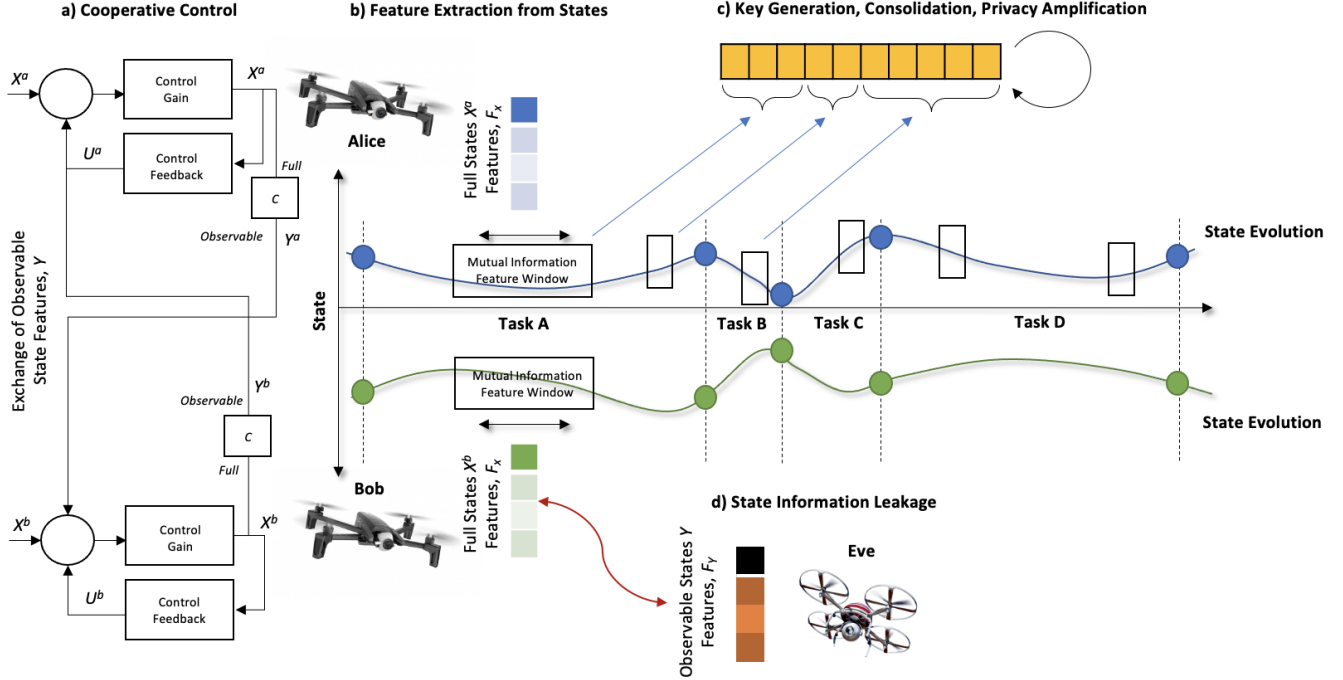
a) Cooperative Control

$X^a$

Control Gain

$X^a$

$U^a$

Control Feedback

Full

C

Observable

$Y^a$

Exchange of Observable State Features, $Y$

$Y^b$

Observable

C

Full

$X^b$

Control Gain

$X^b$

$U^b$

Control Feedback

b) Feature Extraction from States

Alice

Full States $X^a$ Features, $F_x$

State

Mutual Information Feature Window

Task A

Task B

Task C

Task D

Mutual Information Feature Window

Bob

Full States $X^b$ Features, $F_x$

c) Key Generation, Consolidation, Privacy Amplification

State Evolution

State Evolution

d) State Information Leakage

Observable States $Y$ Features, $F_Y$

Eve